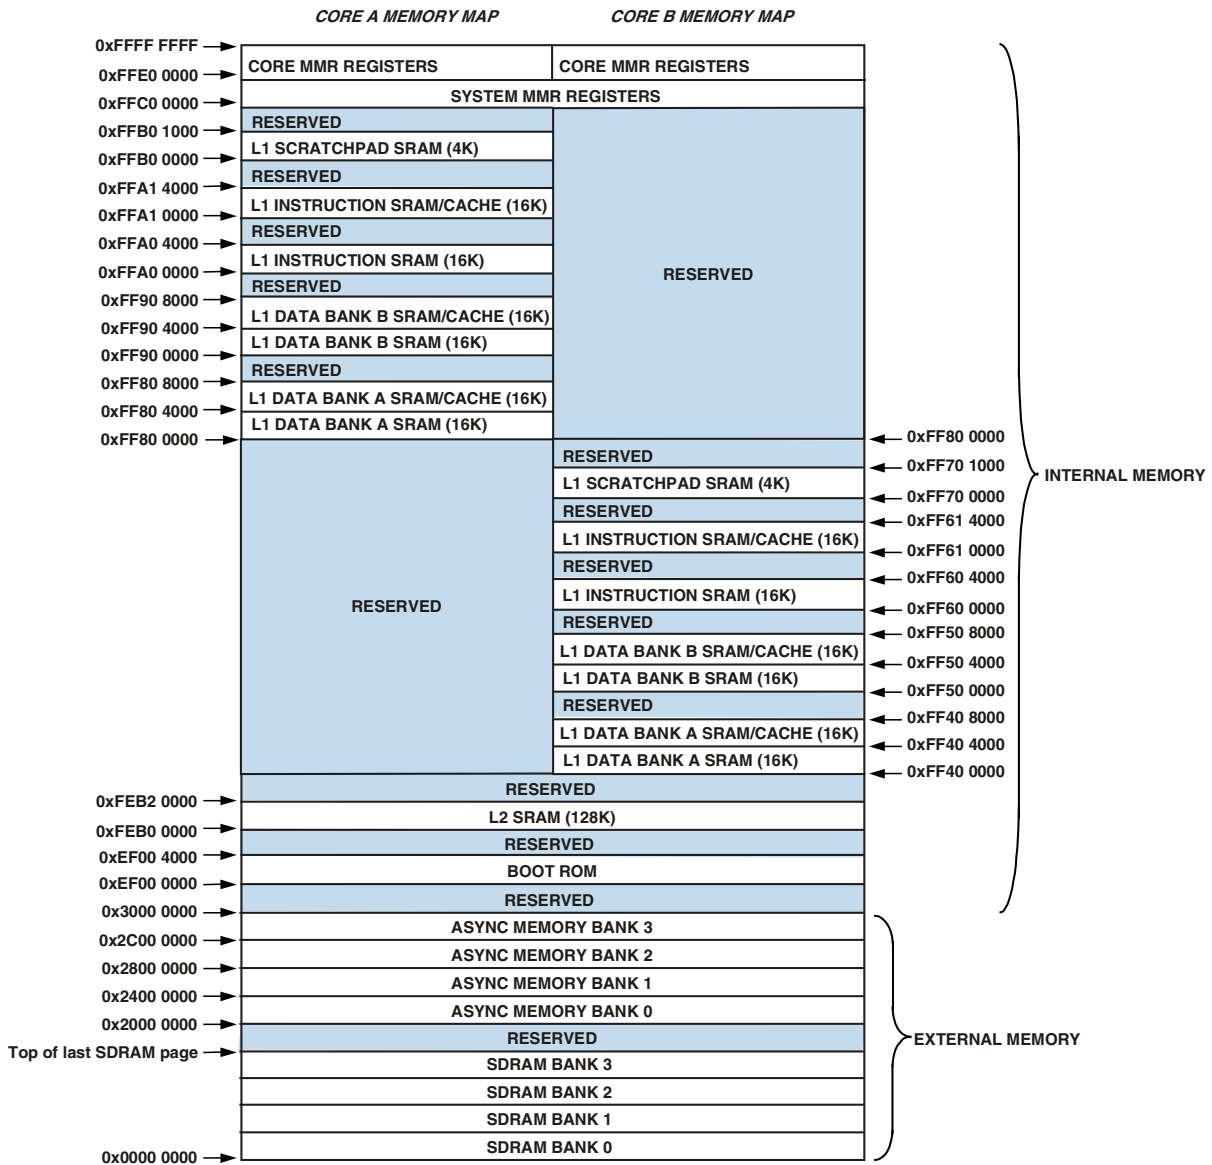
CORE A MEMORY MAP

CORE B MEMORY MAP

0xFFFF FFFF
0xFFE0 0000
0xFFC0 0000
0xFFB0 1000
0xFFB0 0000
0xFFA1 4000
0xFFA1 0000
0xFFA0 4000
0xFFA0 0000
0xFF90 8000
0xFF90 4000
0xFF90 0000
0xFF80 8000
0xFF80 4000
0xFF80 0000

CORE MMR REGISTERS
SYSTEM MMR REGISTERS
RESERVED
L1 SCRATCHPAD SRAM (4K)
RESERVED
L1 INSTRUCTION SRAM/CACHE (16K)
RESERVED
L1 INSTRUCTION SRAM (16K)
RESERVED
L1 DATA BANK B SRAM/CACHE (16K)
L1 DATA BANK B SRAM (16K)
RESERVED
L1 DATA BANK A SRAM/CACHE (16K)
L1 DATA BANK A SRAM (16K)
RESERVED

CORE MMR REGISTERS
RESERVED
RESERVED
L1 SCRATCHPAD SRAM (4K)
RESERVED
L1 INSTRUCTION SRAM/CACHE (16K)
RESERVED
L1 INSTRUCTION SRAM (16K)
RESERVED
L1 DATA BANK B SRAM/CACHE (16K)
L1 DATA BANK B SRAM (16K)
RESERVED
L1 DATA BANK A SRAM/CACHE (16K)
L1 DATA BANK A SRAM (16K)

0xFF80 0000
0xFF70 1000
0xFF70 0000
0xFF61 4000
0xFF61 0000
0xFF60 4000
0xFF60 0000
0xFF50 8000
0xFF50 4000
0xFF50 0000
0xFF40 8000
0xFF40 4000
0xFF40 0000

INTERNAL MEMORY

RESERVED
0xFEB2 0000
L2 SRAM (128K)
0xFEB0 0000
RESERVED
0xEF00 4000
BOOT ROM
0xEF00 0000
RESERVED
0x3000 0000
ASYNC MEMORY BANK 3
0x2C00 0000
ASYNC MEMORY BANK 2
0x2800 0000
ASYNC MEMORY BANK 1
0x2400 0000
ASYNC MEMORY BANK 0
0x2000 0000
RESERVED
Top of last SDRAM page
SDRAM BANK 3
SDRAM BANK 2
SDRAM BANK 1
SDRAM BANK 0
0x0000 0000

EXTERNAL MEMORY